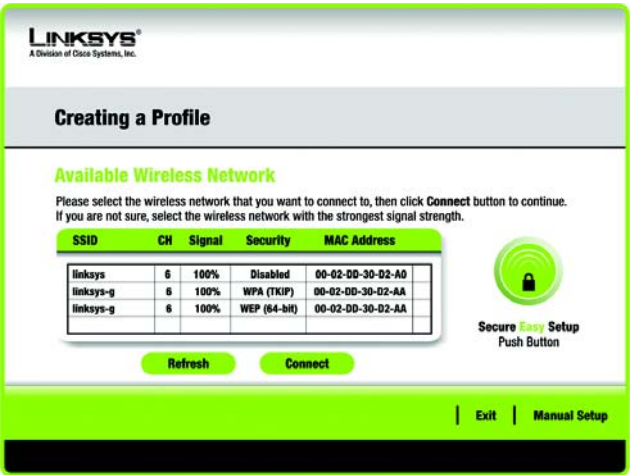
LINKSYS®
A Division of Cisco Systems, Inc.

Creating a Profile

Available Wireless Network

Please select the wireless network that you want to connect to, then click **Connect** button to continue. If you are not sure, select the wireless network with the strongest signal strength.

| SSID | CH | Signal | Security | MAC Address |
|---|---|---|---|---|
| linksys | 6 | 100% | Disabled | 00-02-DD-30-D2-A0 |
| linksys-g | 6 | 100% | WPA (TKIP) | 00-02-DD-30-D2-AA |
| linksys-g | 6 | 100% | WEP (64-bit) | 00-02-DD-30-D2-AA |

Refresh

Connect

Secure Easy Setup
Push Button

Exit

Manual Setup